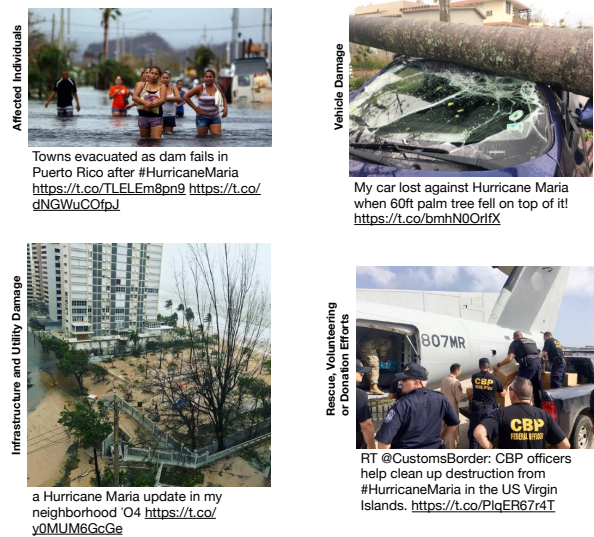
Affected Individuals

Towns evacuated as dam fails in Puerto Rico after #HurricaneMaria https://t.co/TLELEm8pn9 https://t.co/dNGWuCOfpJ

Vehicle Damage

My car lost against Hurricane Maria when 60ft palm tree fell on top of it! https://t.co/bmhN0OrlfX

Infrastructure and Utility Damage

a Hurricane Maria update in my neighborhood 'O4 https://t.co/y0MUM6GcGe

Rescue, Volunteering or Donation Efforts

807MR

CBP

CBP FEDERAL OFFICER

RT @CustomsBorder: CBP officers help clean up destruction from #HurricaneMaria in the US Virgin Islands. https://t.co/PlqER67r4T